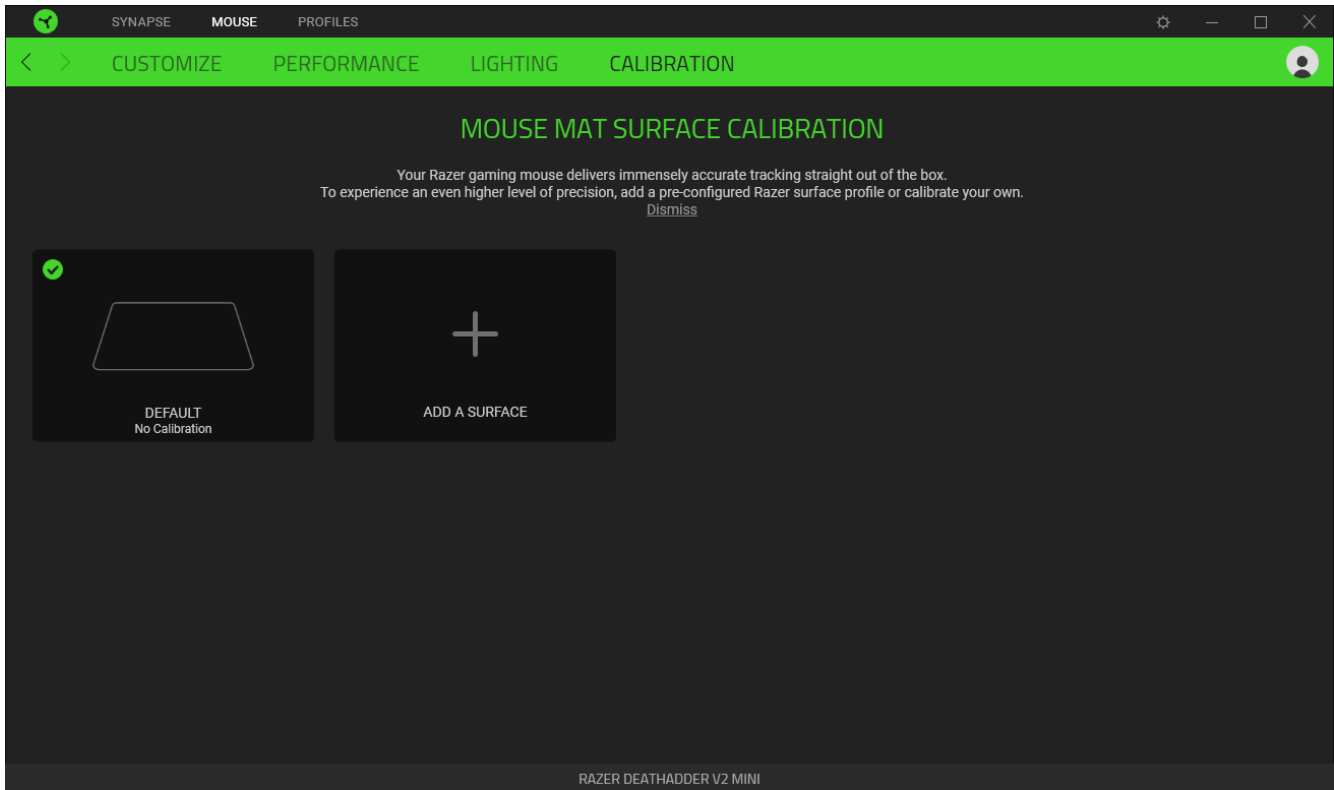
SYNAPSE MOUSE PROFILES

CUSTOMIZE PERFORMANCE LIGHTING CALIBRATION

MOUSE MAT SURFACE CALIBRATION

Your Razer gaming mouse delivers immensely accurate tracking straight out of the box.
To experience an even higher level of precision, add a pre-configured Razer surface profile or calibrate your own.
Dismiss

DEFAULT
No Calibration

ADD A SURFACE

RAZER DEATHADDER V2 MINI